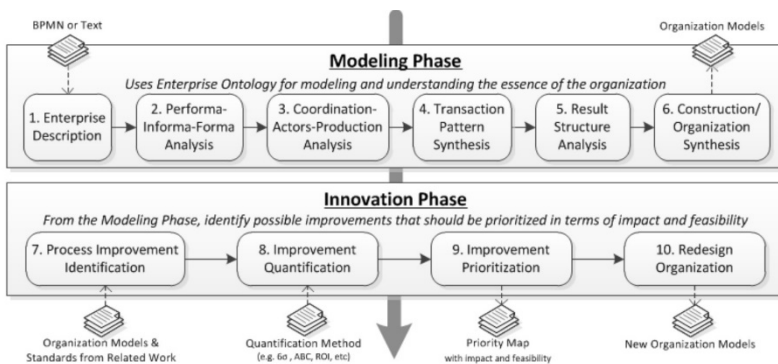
BPMN or Text

Organization Models

Modeling Phase

Uses Enterprise Ontology for modeling and understanding the essence of the organization

1. Enterprise Description

2. Performa-Informa-Forma Analysis

3. Coordination-Actors-Production Analysis

4. Transaction Pattern Synthesis

5. Result Structure Analysis

6. Construction/ Organization Synthesis

Innovation Phase

From the Modeling Phase, identify possible improvements that should be prioritized in terms of impact and feasibility

7. Process Improvement Identification

8. Improvement Quantification

9. Improvement Prioritization

10. Redesign Organization

Organization Models & Standards from Related Work

Quantification Method (e.g. 6σ , ABC, ROI, etc)

Priority Map with impact and feasibility

New Organization Models